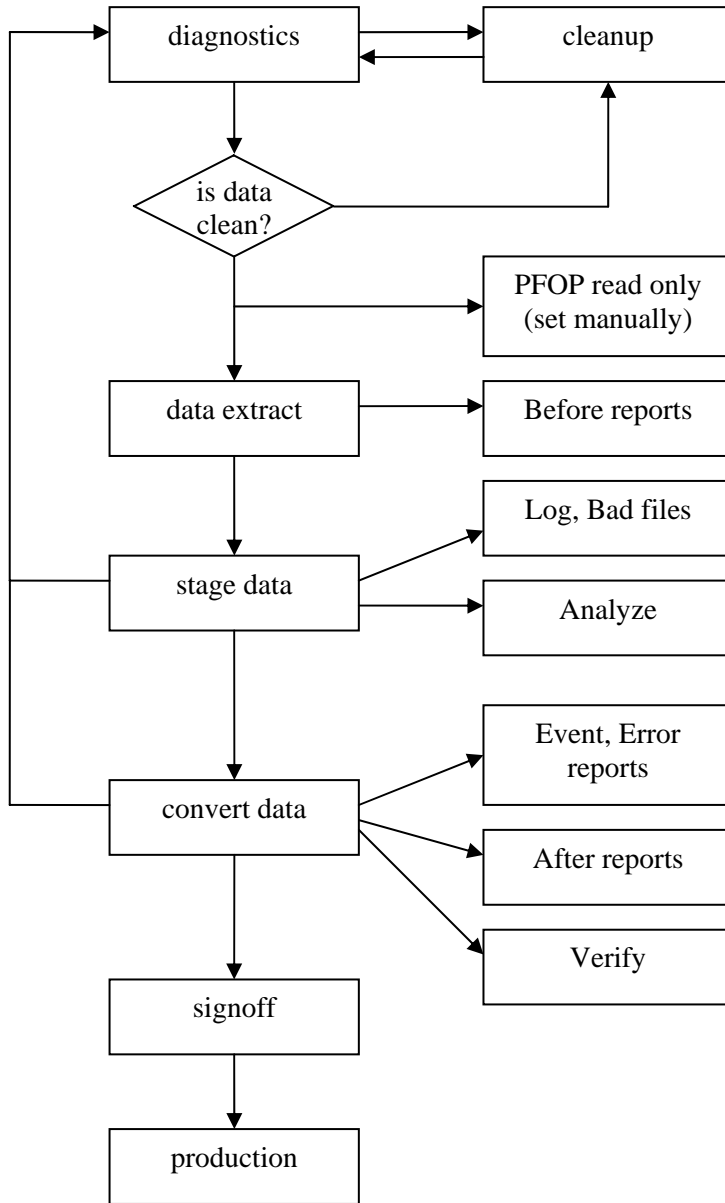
diagnostics

cleanup

is data clean?

PFOP read only (set manually)

data extract

Before reports

Log, Bad files

stage data

Analyze

Event, Error reports

convert data

After reports

Verify

signoff

production